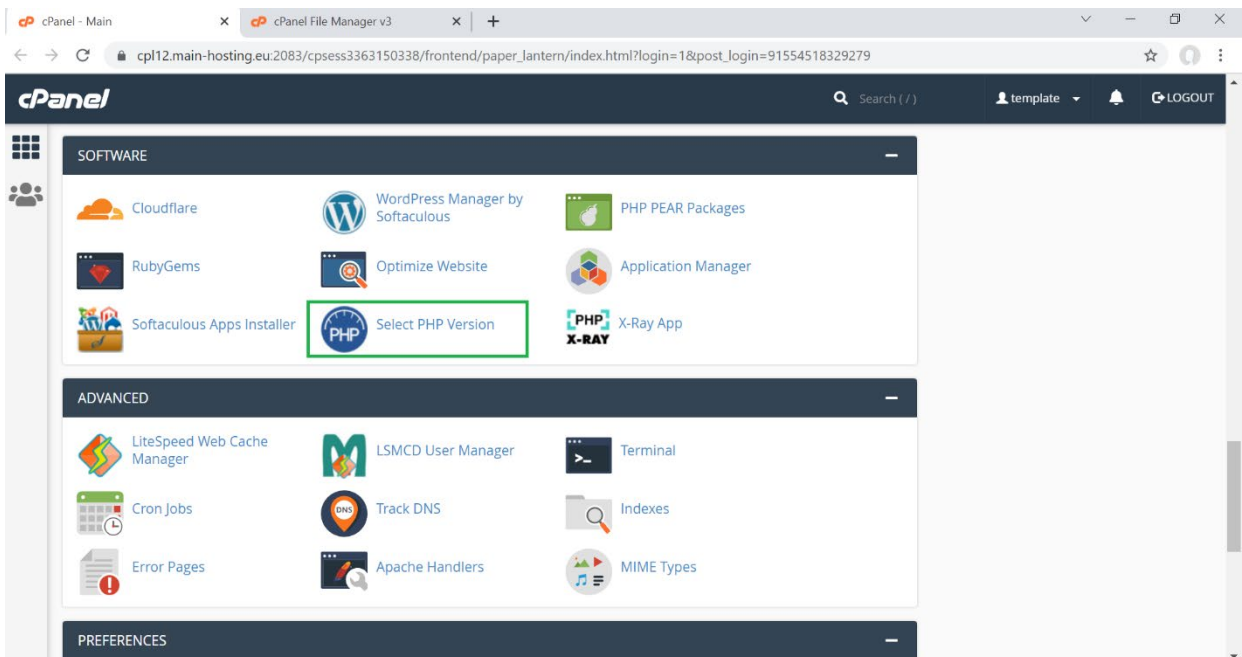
cP cPanel - Main
cP cPanel File Manager v3

cpl12.main-hosting.eu:2083/cpsess3363150338/frontend/paper_lantern/index.html?login=1&post_login=91554518329279

cPanel

Search ( / )

template

LOGOUT

SOFTWARE

Cloudflare

WordPress Manager by Softaculous

PHP PEAR Packages

RubyGems

Optimize Website

Application Manager

Softaculous Apps Installer

PHP

Select PHP Version

PHP X-RAY

X-Ray App

ADVANCED

LiteSpeed Web Cache Manager

LSMCD User Manager

Terminal

Cron Jobs

DNS

Track DNS

Indexes

Error Pages

Apache Handlers

MIME Types

PREFERENCES